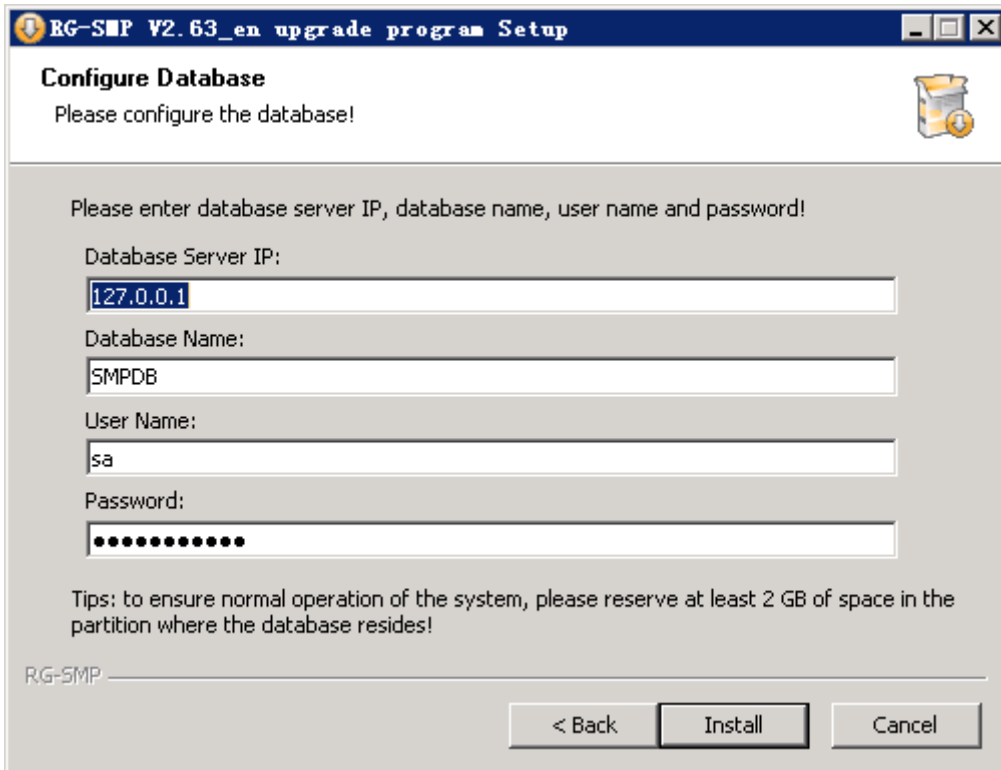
RG-SMP V2.63_en upgrade program Setup

Configure Database
Please configure the database!

Please enter database server IP, database name, user name and password!

Database Server IP:
127.0.0.1

Database Name:
SMPDB

User Name:
sa

Password:
●●●●●●●●●●●●

Tips: to ensure normal operation of the system, please reserve at least 2 GB of space in the partition where the database resides!

RG-SMP

< Back
Install
Cancel